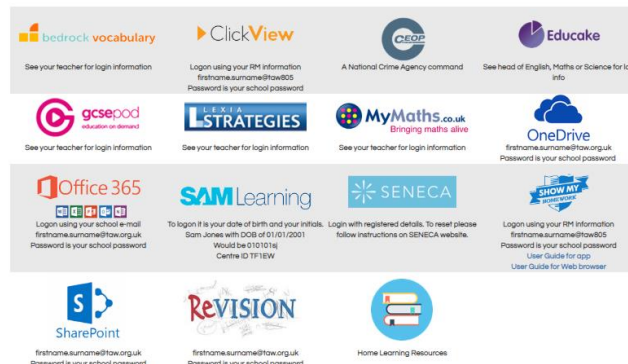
bedrock vocabulary
See your teacher for login information

ClickView
Logon using your RM information
firstname.surname@taw805
Password is your school password

CEOP
A National Crime Agency command

Educake
See head of English, Maths or Science for lo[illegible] info

gcsepod
education on demand
See your teacher for login information

LEXIA
STRATEGIES
See your teacher for login information

MyMaths.co.uk
Bringing maths alive
See your teacher for login information

OneDrive
firstname.surname@taw.org.uk
Password is your school password

Office 365
Logon using your school e-mail
firstname.surname@taw.org.uk
Password is your school password

SAM Learning
To logon it is your date of birth and your initials.
Sam Jones with DOB of 01/01/2001
Would be 010101sj
Centre ID TF1EW

SENECA
Login with registered details. To reset please follow instructions on SENECA website.

SHOW MY HOMEWORK
Logon using your RM information
firstname.surname@taw805
Password is your school password
User Guide for app
User Guide for Web browser

SharePoint
firstname.surname@taw.org.uk
Password is your school password

REVISION
firstname.surname@taw.org.uk
Password is your school password

Home Learning Resources